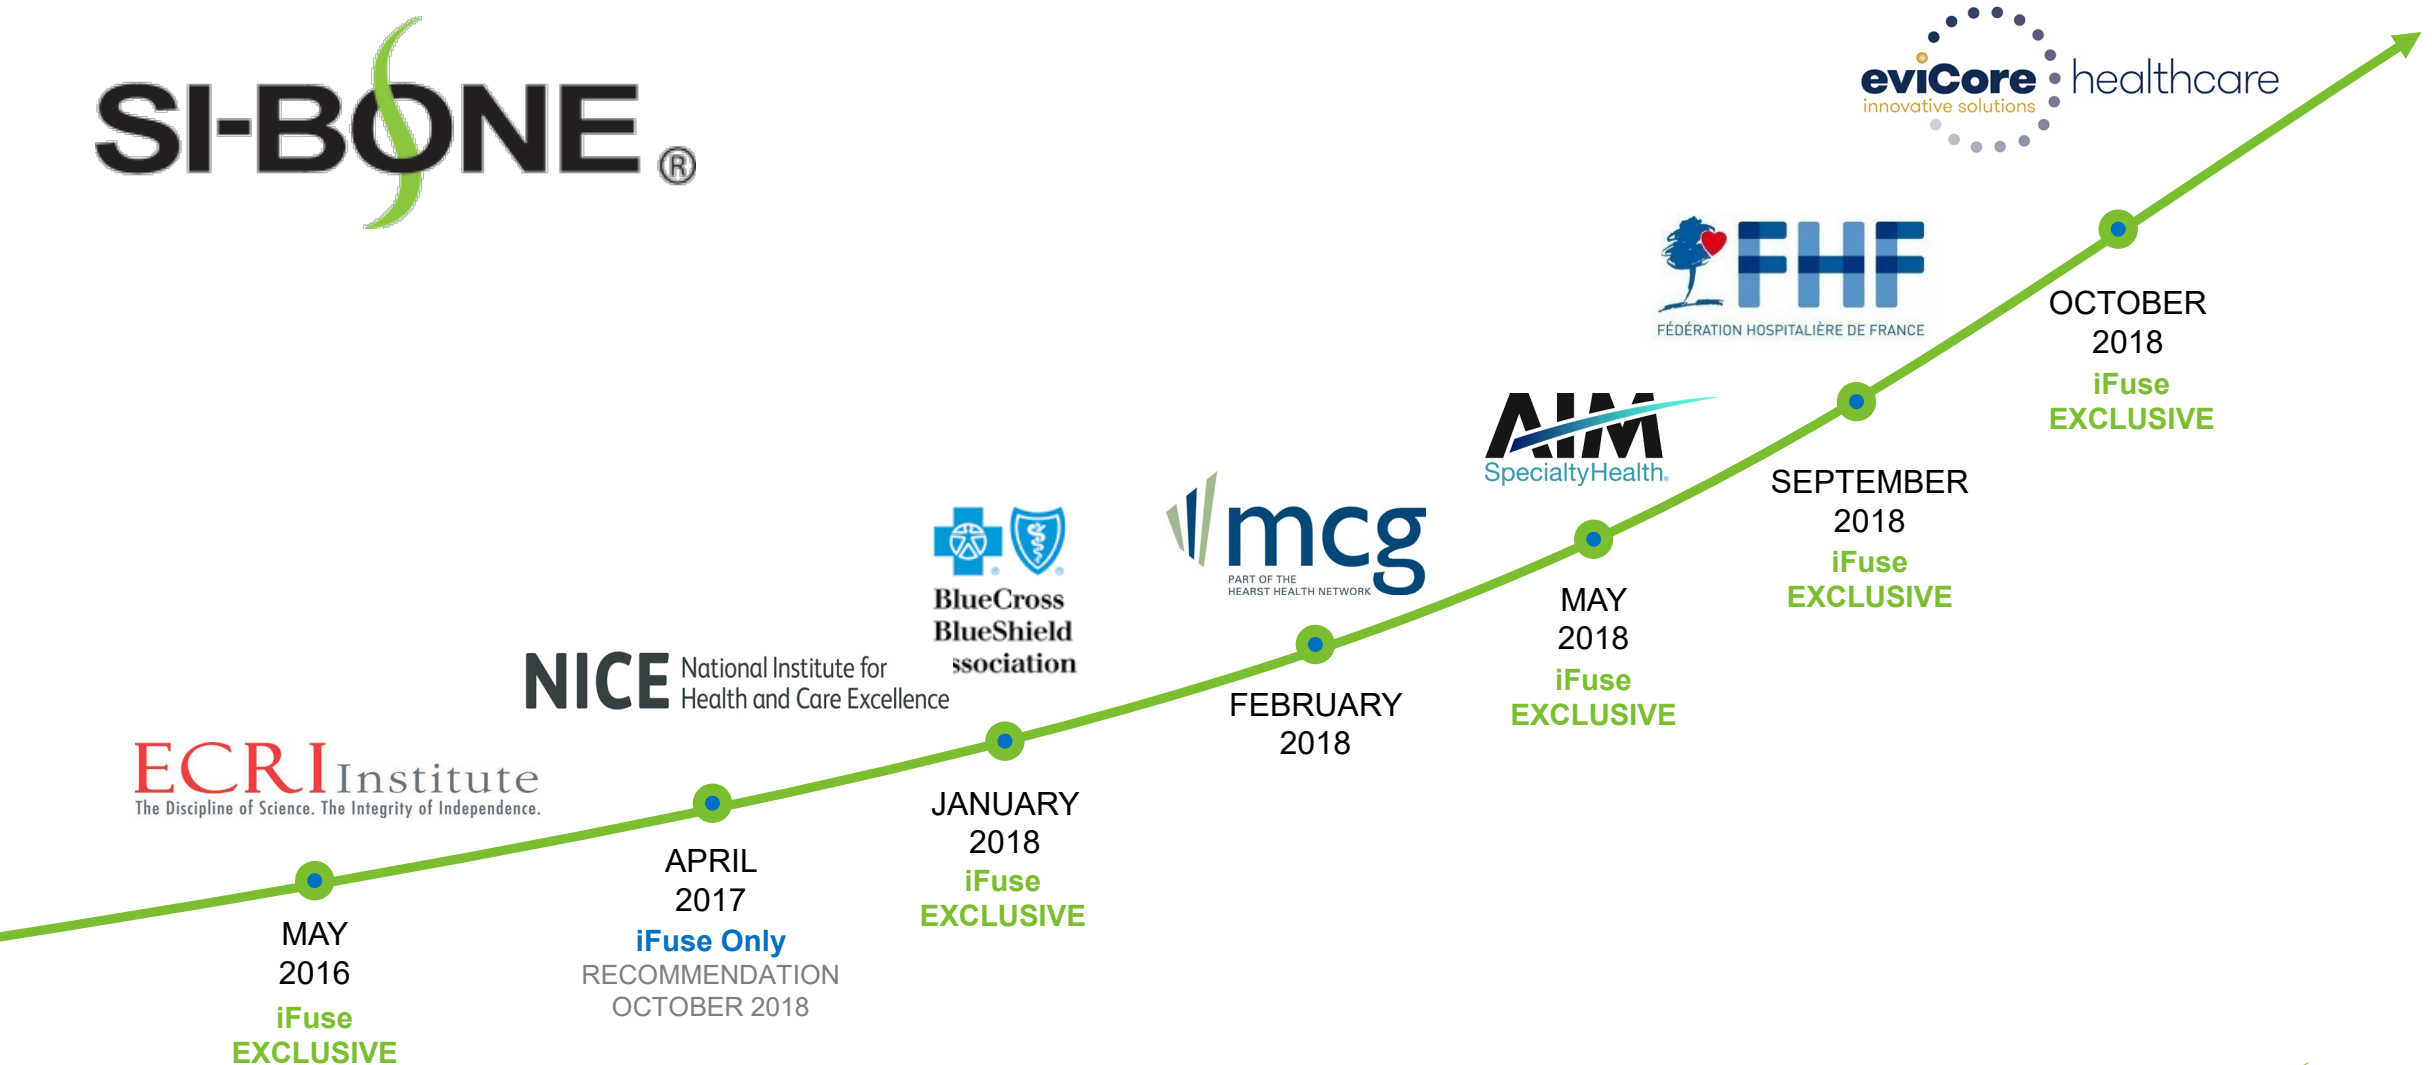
SI-BONE®

eviCore healthcare
innovative solutions

FHF
FÉDÉRATION HOSPITALIÈRE DE FRANCE

OCTOBER 2018
iFuse EXCLUSIVE

AIM SpecialtyHealth.

SEPTEMBER 2018
iFuse EXCLUSIVE

mcg
PART OF THE HEARST HEALTH NETWORK

MAY 2018
iFuse EXCLUSIVE

BlueCross BlueShield ssociation

FEBRUARY 2018

NICE National Institute for Health and Care Excellence

JANUARY 2018
iFuse EXCLUSIVE

ECRI Institute
The Discipline of Science. The Integrity of Independence.

APRIL 2017
iFuse Only
RECOMMENDATION
OCTOBER 2018

MAY 2016
iFuse EXCLUSIVE